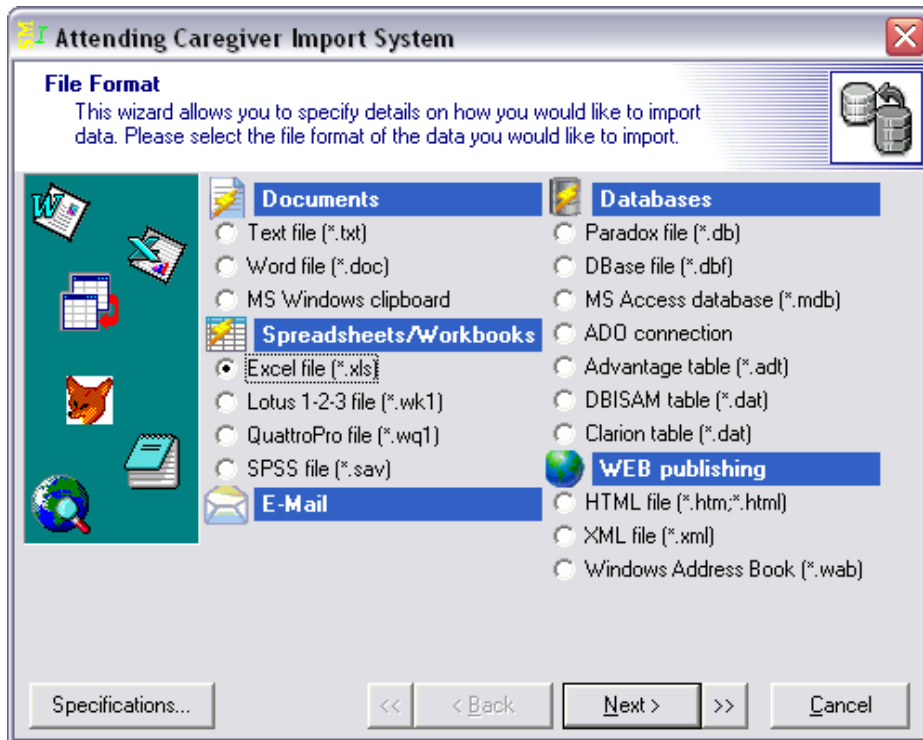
Attending Caregiver Import System

File Format
This wizard allows you to specify details on how you would like to import data. Please select the file format of the data you would like to import.

Documents
Text file (*.txt)
Word file (*.doc)
MS Windows clipboard

Spreadsheets/Workbooks
Excel file (*.xls)
Lotus 1-2-3 file (*.wk1)
QuattroPro file (*.wq1)
SPSS file (*.sav)

E-Mail

Databases
Paradox file (*.db)
DBase file (*.dbf)
MS Access database (*.mdb)
ADO connection
Advantage table (*.adt)
DBISAM table (*.dat)
Clarion table (*.dat)

WEB publishing
HTML file (*.htm;*.html)
XML file (*.xml)
Windows Address Book (*.wab)

Specifications...
<<
< Back
Next >
>>
Cancel